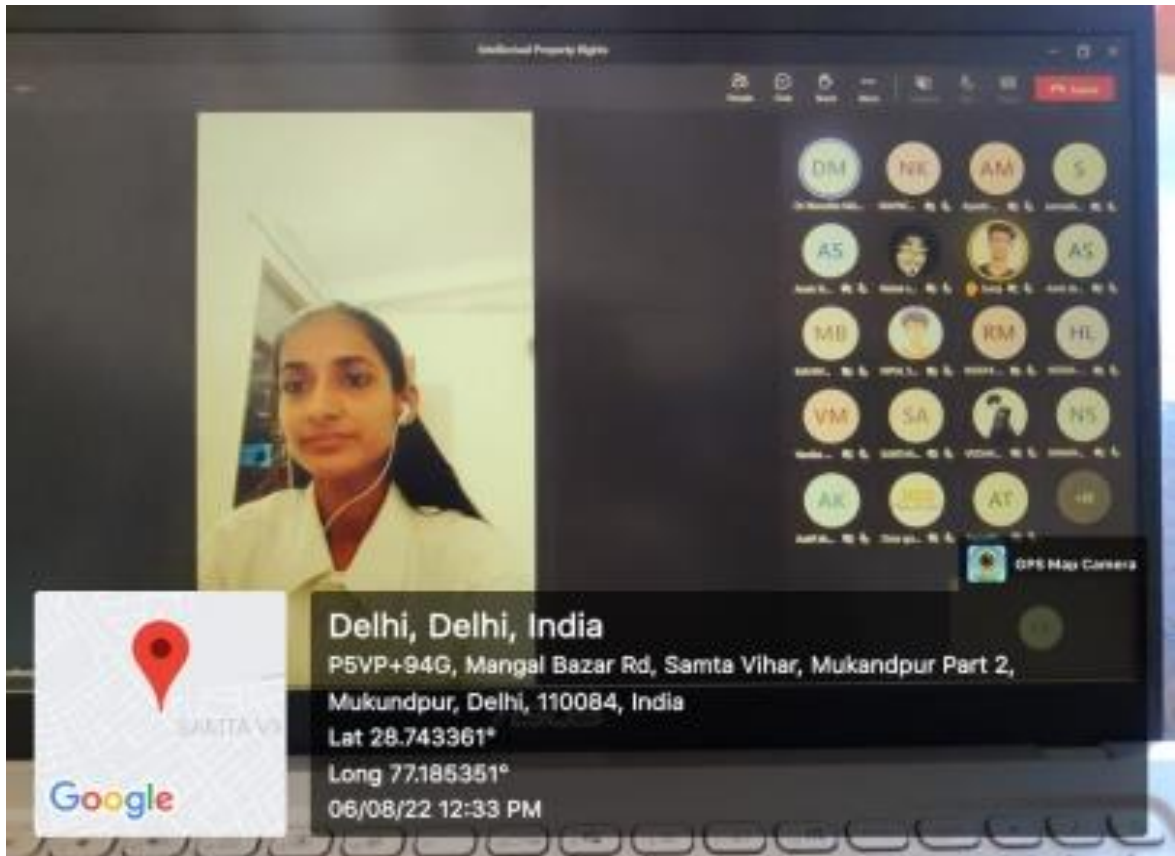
Intellectual Property Rights

People Chat React More Leave

DM NK AM S
AS AS
MB RM HL
VM SA NS
AK AT +8

GPS Map Camera

Delhi, Delhi, India
P5VP+94G, Mangal Bazar Rd, Samta Vihar, Mukandpur Part 2, Mukundpur, Delhi, 110084, India
Lat 28.743361°
Long 77.185351°
06/08/22 12:33 PM

SAMTA VI

Google